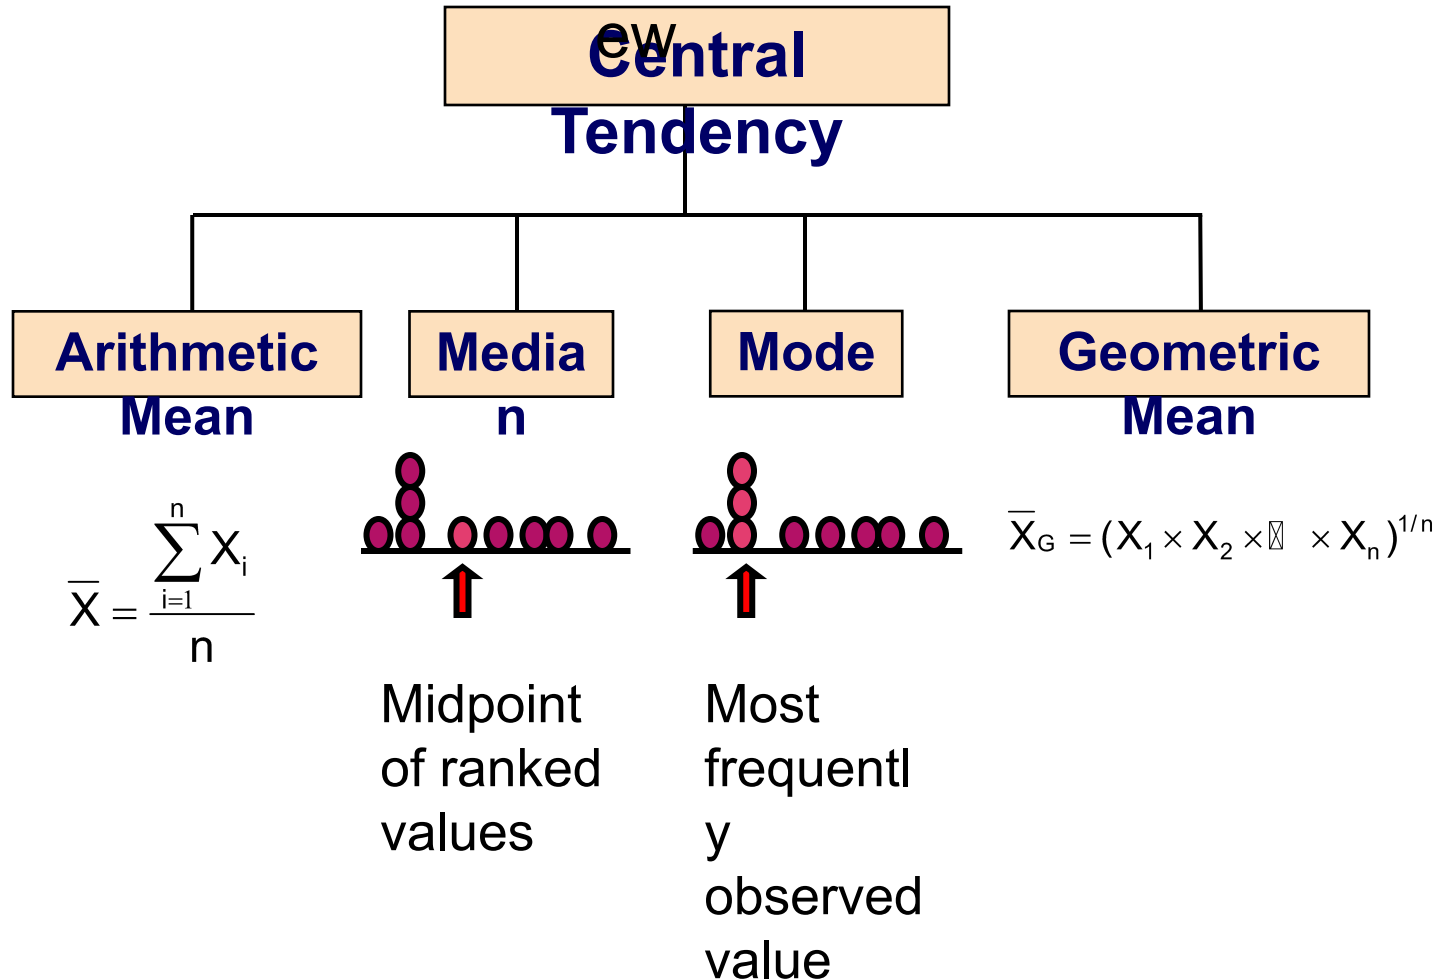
ew
Central Tendency

Arithmetic Mean

Median

Mode

Geometric Mean

$\overline{X} = \frac{\sum_{i=1}^{n} X_i}{n}$

Midpoint of ranked values

Most frequently observed value

$\overline{X}_G = (X_1 \times X_2 \times \cdots \times X_n)^{1/n}$